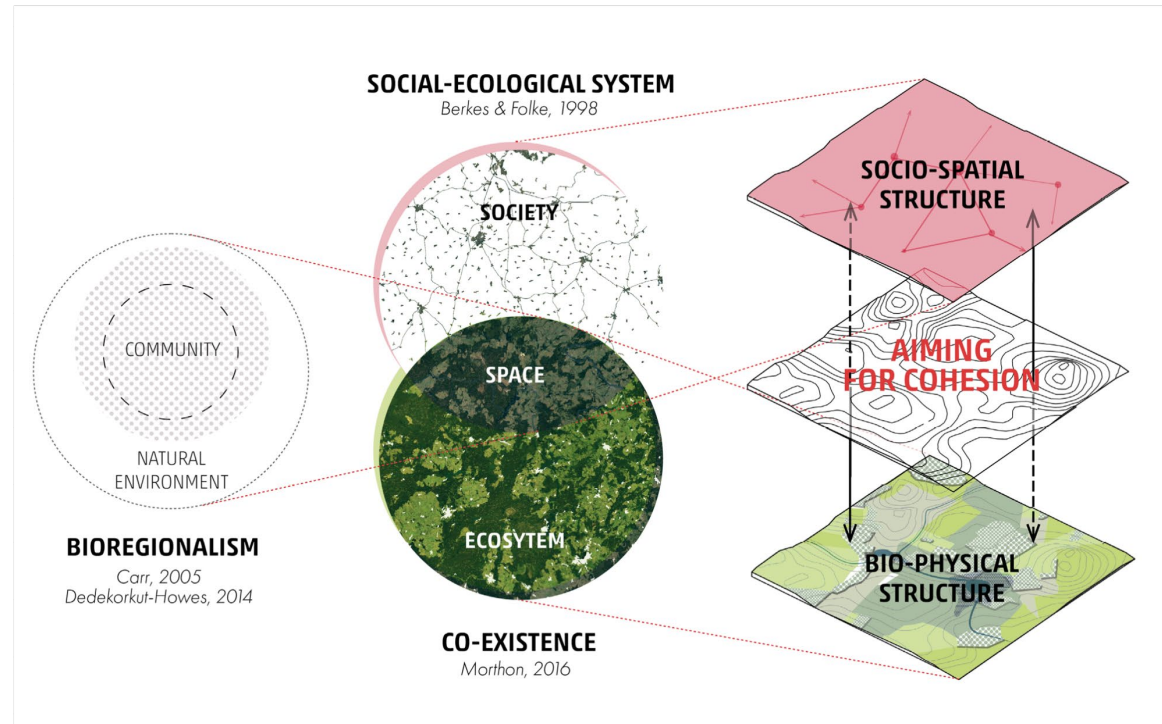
SOCIAL-ECOLOGICAL SYSTEM
Berkes & Folke, 1998

COMMUNITY

NATURAL ENVIRONMENT

BIOREGIONALISM
Carr, 2005
Dedekorkut-Howes, 2014

SOCIETY

SPACE

ECOSYTEM

CO-EXISTENCE
Morthon, 2016

SOCIO-SPATIAL STRUCTURE

AIMING FOR COHESION

BIO-PHYSICAL STRUCTURE